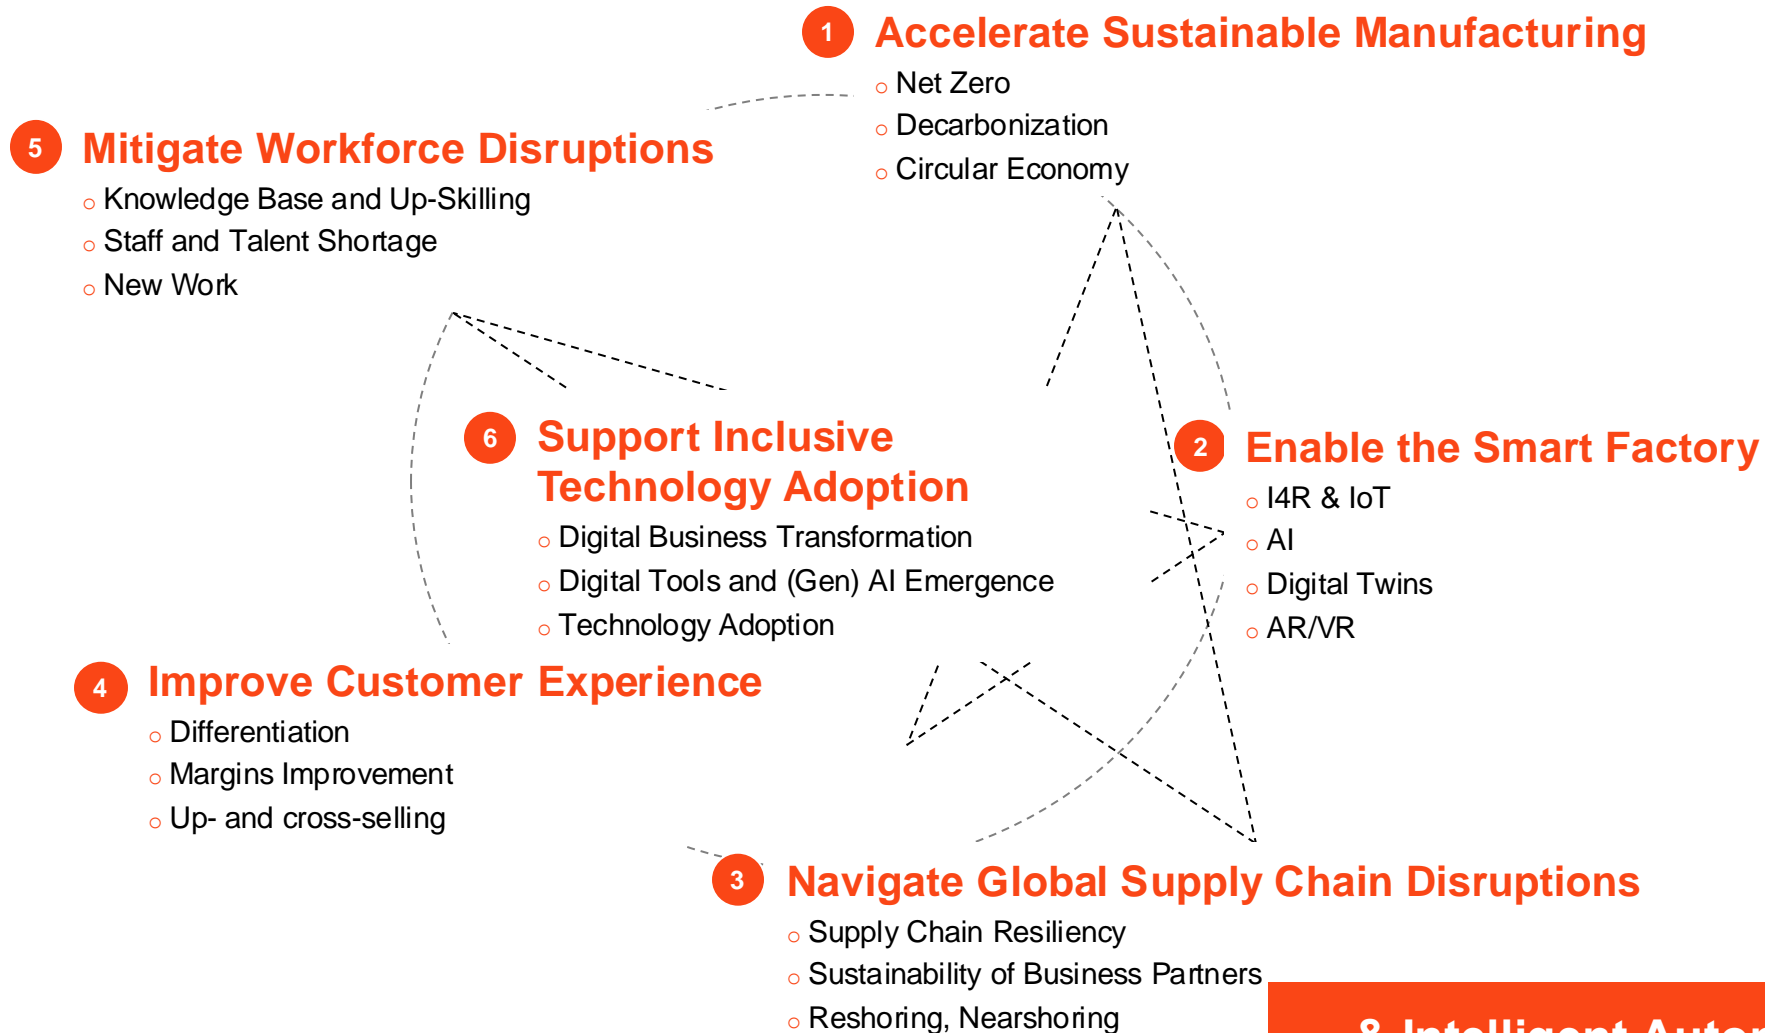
1 Accelerate Sustainable Manufacturing
Net Zero
Decarbonization
Circular Economy

5 Mitigate Workforce Disruptions
Knowledge Base and Up-Skilling
Staff and Talent Shortage
New Work

6 Support Inclusive Technology Adoption
Digital Business Transformation
Digital Tools and (Gen) AI Emergence
Technology Adoption

2 Enable the Smart Factory
I4R & IoT
AI
Digital Twins
AR/VR

4 Improve Customer Experience
Differentiation
Margins Improvement
Up- and cross-selling

3 Navigate Global Supply Chain Disruptions
Supply Chain Resiliency
Sustainability of Business Partners
Reshoring, Nearshoring

& Intelligent Autor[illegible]